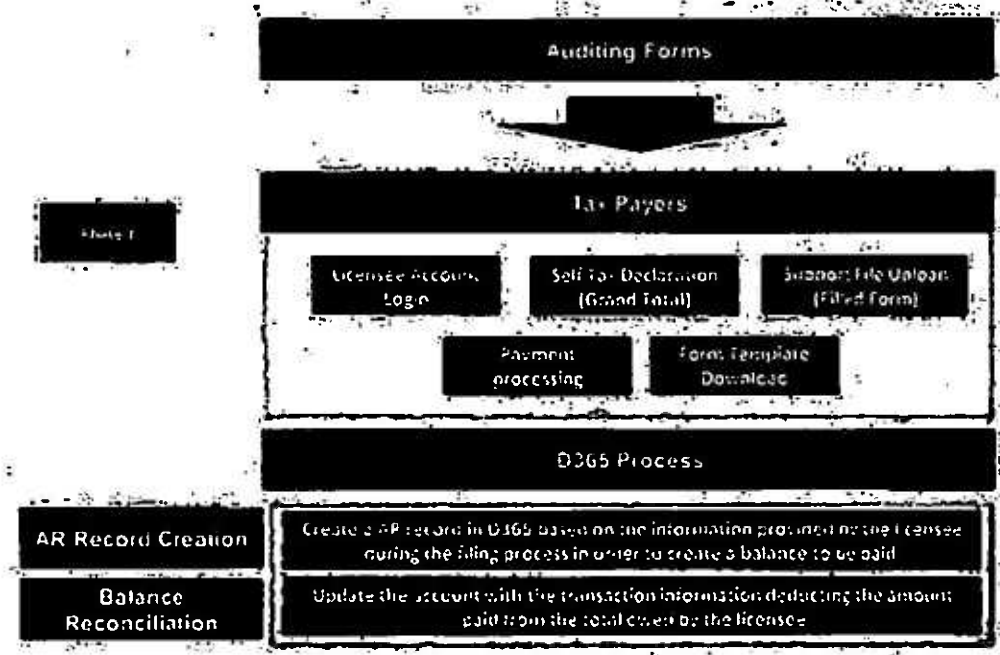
Auditing Forms

Phase I

Tax Payers

Licensee Account Login

Self Tax Declaration (Grand Total)

Support File Upload (Filled Form)

Payment processing

Form Template Download

D365 Process

AR Record Creation

Create a AR record in D365 based on the information provided by the Licensee during the filing process in order to create a balance to be paid

Balance Reconciliation

Update the account with the transaction information deducting the amount paid from the total owed by the licensee